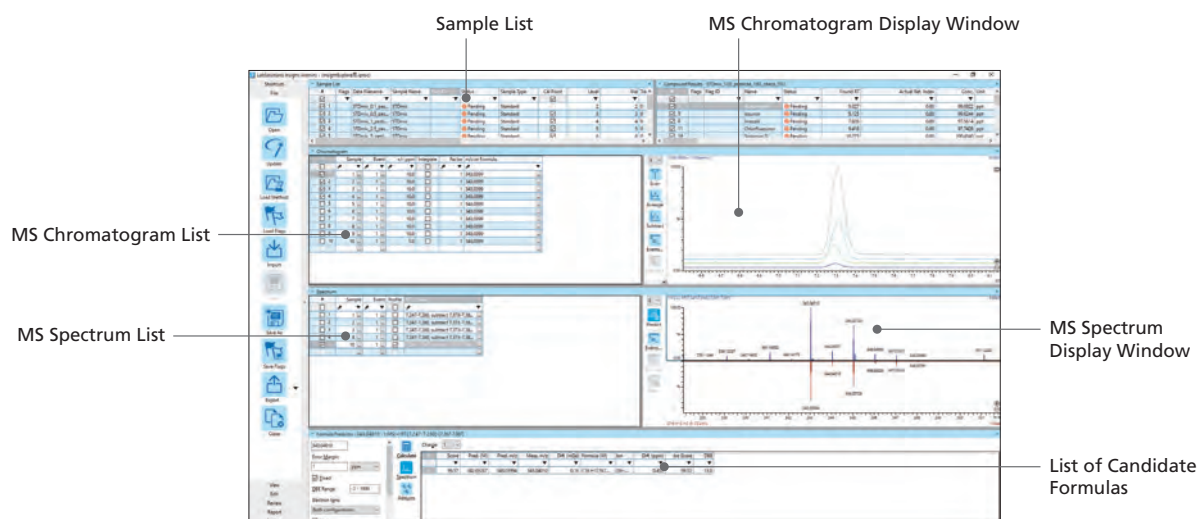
Sample List

MS Chromatogram Display Window

MS Chromatogram List

MS Spectrum List

MS Spectrum Display Window

List of Candidate Formulas

Open

Update

Load Method

Load Flags

Import

Save As

Save Flags

Export

Close

Sample List

Chromatogram

Spectrum

Formula Predictor

Calculate

Spectrum

Isotope

Error Margin

ppm

Even

DBE Range

Electron Ions

View

Edit

Review

Report